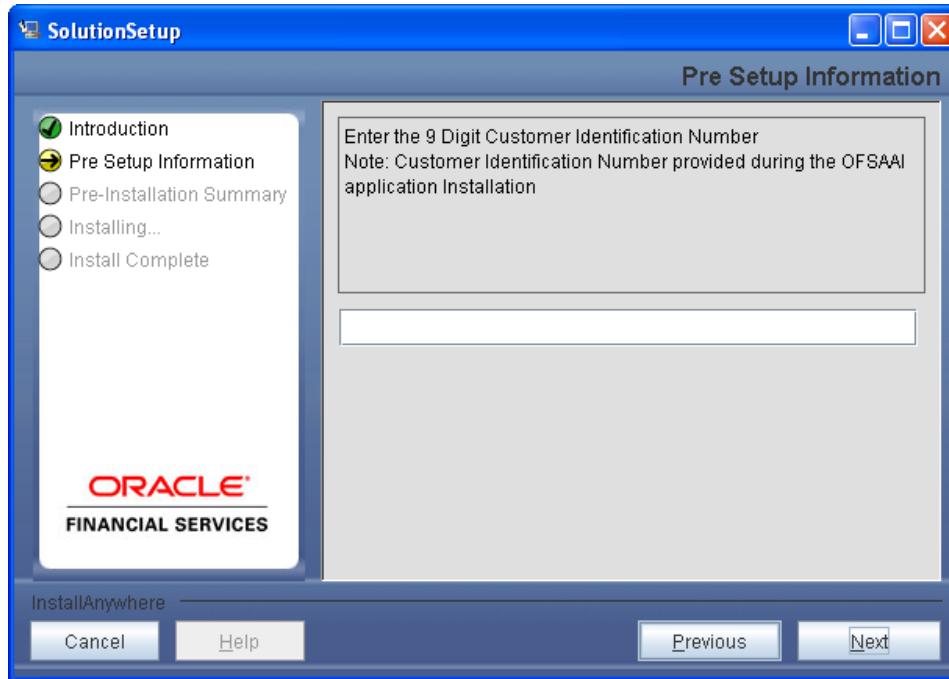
SolutionSetup

Pre Setup Information

Introduction
Pre Setup Information
Pre-Installation Summary
Installing...
Install Complete

ORACLE
FINANCIAL SERVICES

Enter the 9 Digit Customer Identification Number
Note: Customer Identification Number provided during the OFSAAI application Installation

InstallAnywhere

Cancel
Help
Previous
Next